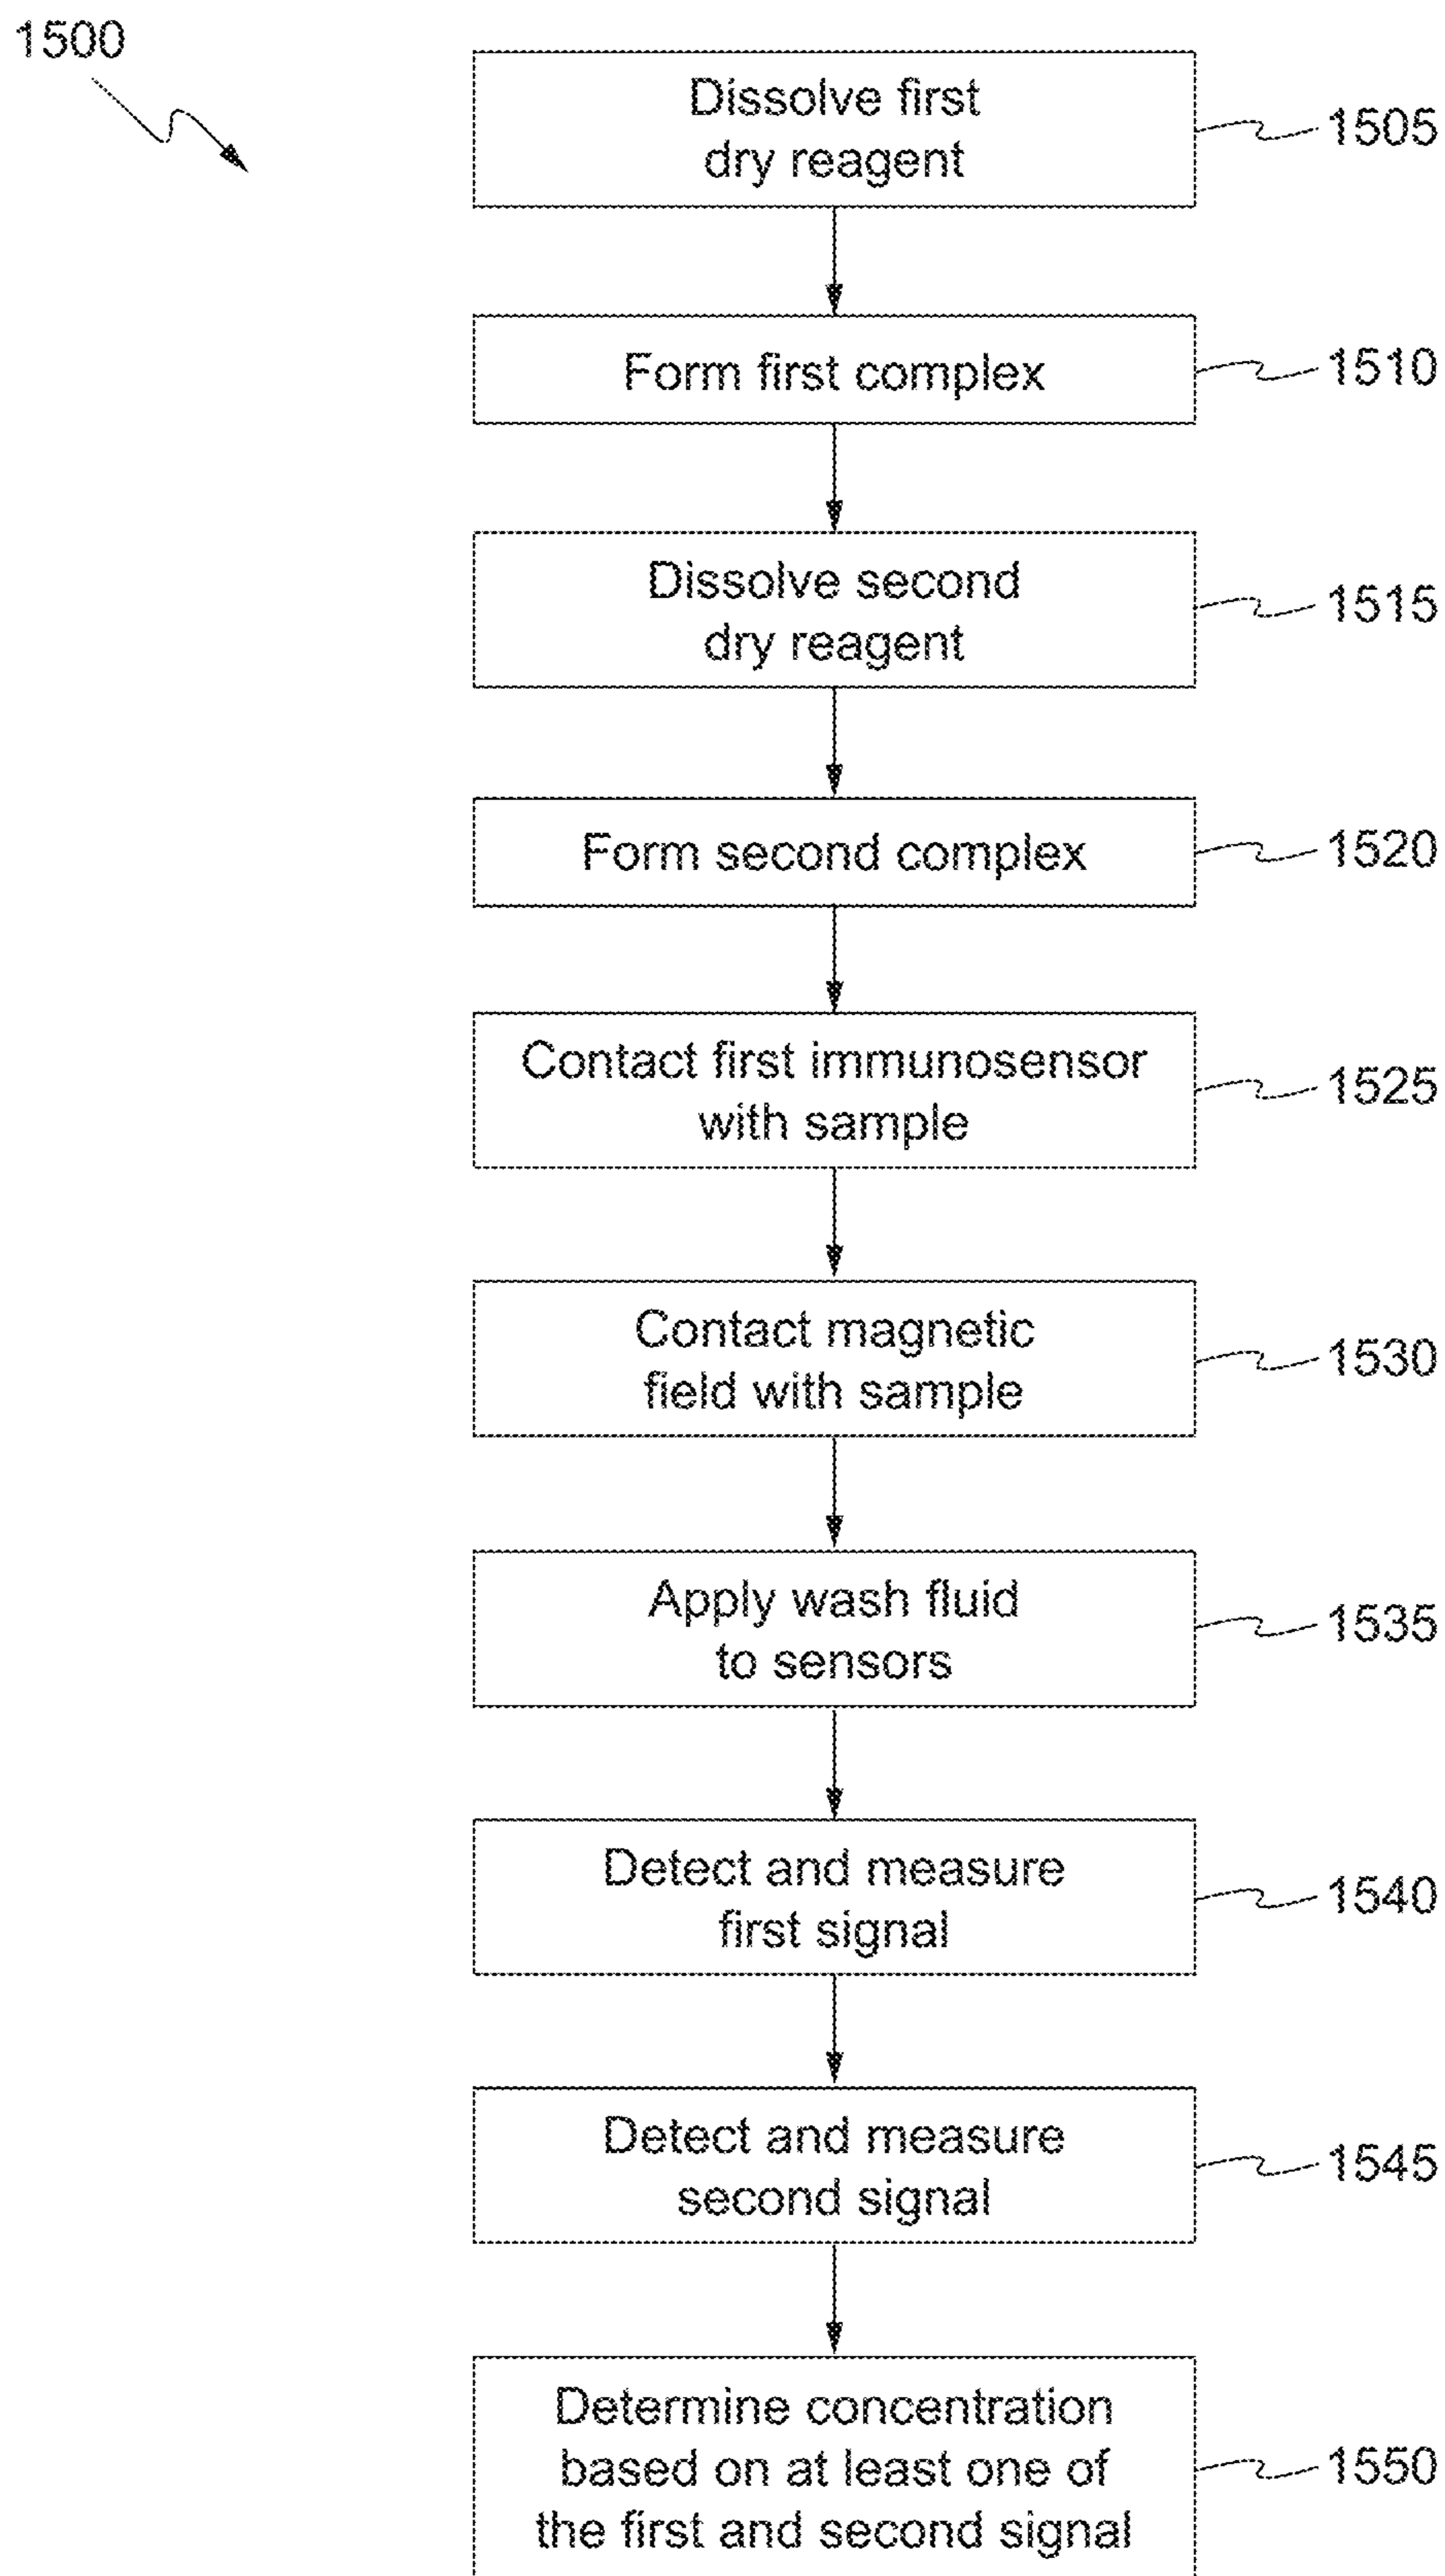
1500

Dissolve first dry reagent

1505

Form first complex

1510

Dissolve second dry reagent

1515

Form second complex

1520

Contact first immunosensor with sample

1525

Contact magnetic field with sample

1530

Apply wash fluid to sensors

1535

Detect and measure first signal

1540

Detect and measure second signal

1545

Determine concentration based on at least one of the first and second signal

1550